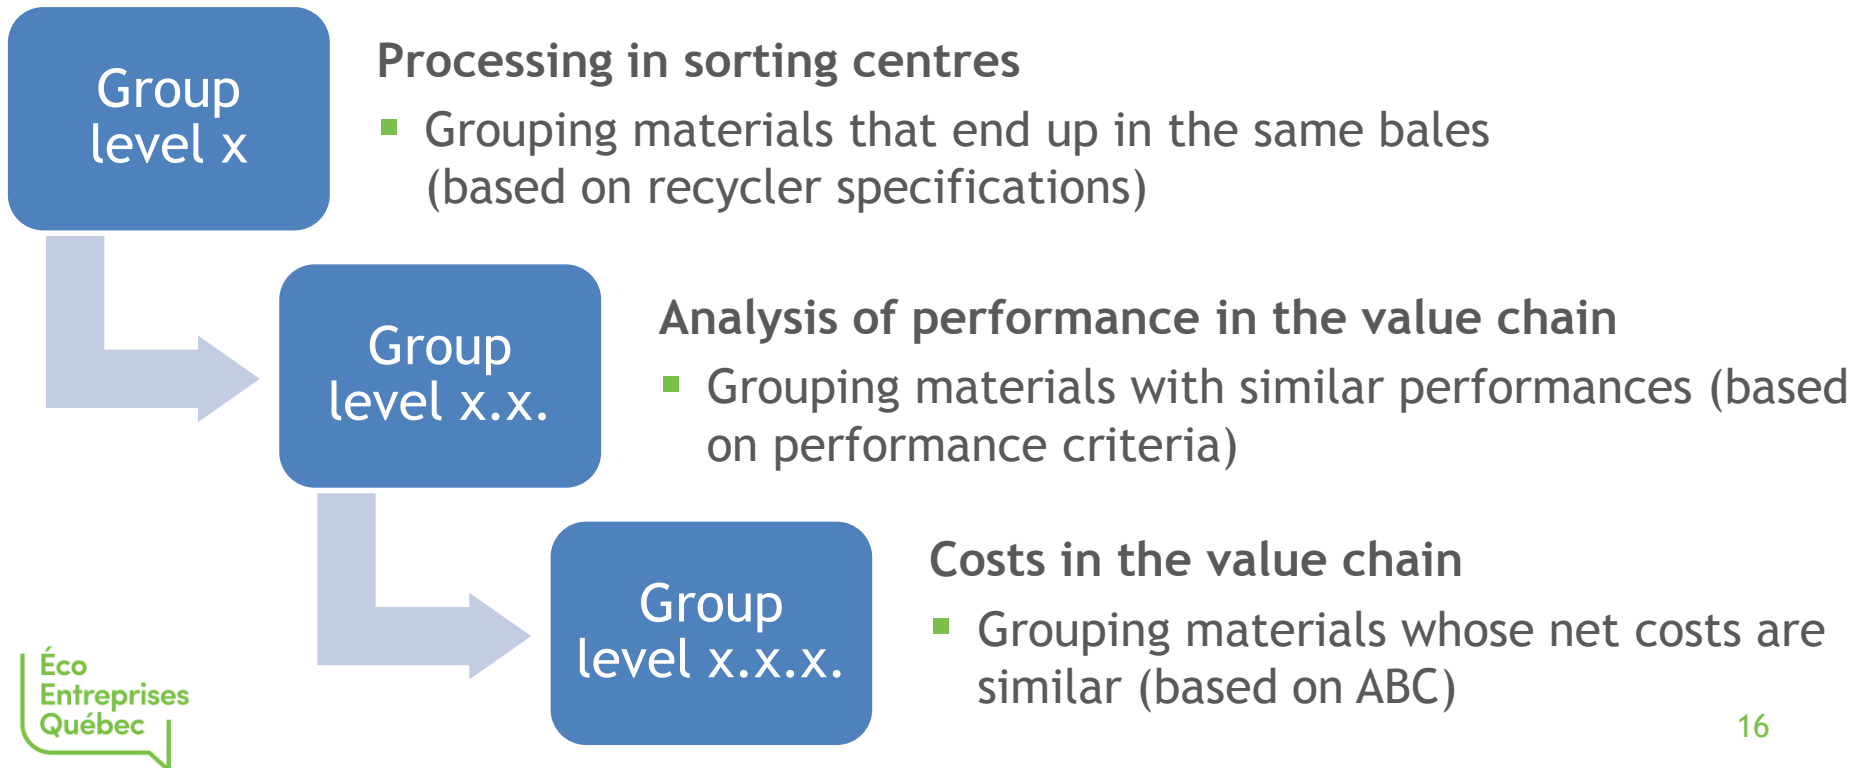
Group level x

Processing in sorting centres

Grouping materials that end up in the same bales (based on recycler specifications)

Group level x.x.

Analysis of performance in the value chain

Grouping materials with similar performances (based on performance criteria)

Group level x.x.x.

Costs in the value chain

Grouping materials whose net costs are similar (based on ABC)

Éco Entreprises Québec

16